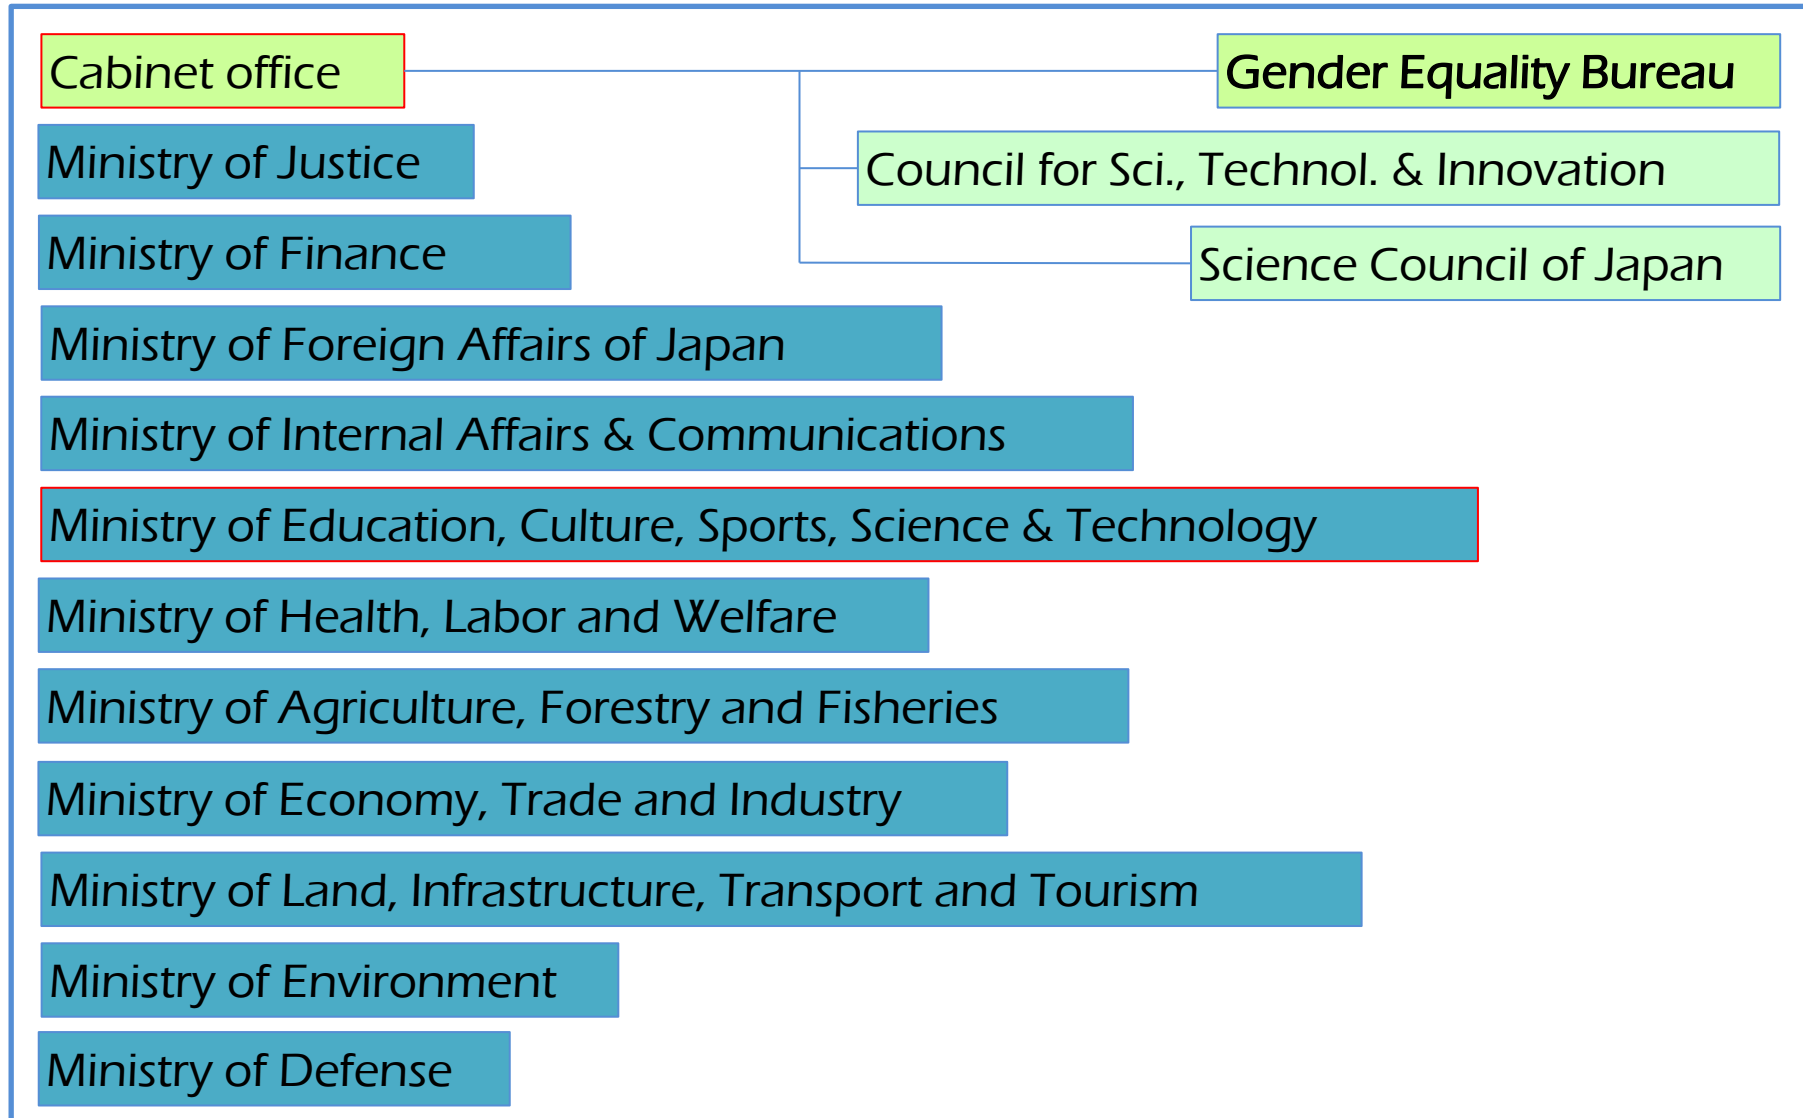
Cabinet office

Gender Equality Bureau

Council for Sci., Technol. & Innovation

Science Council of Japan

Ministry of Justice

Ministry of Finance

Ministry of Foreign Affairs of Japan

Ministry of Internal Affairs & Communications

Ministry of Education, Culture, Sports, Science & Technology

Ministry of Health, Labor and Welfare

Ministry of Agriculture, Forestry and Fisheries

Ministry of Economy, Trade and Industry

Ministry of Land, Infrastructure, Transport and Tourism

Ministry of Environment

Ministry of Defense